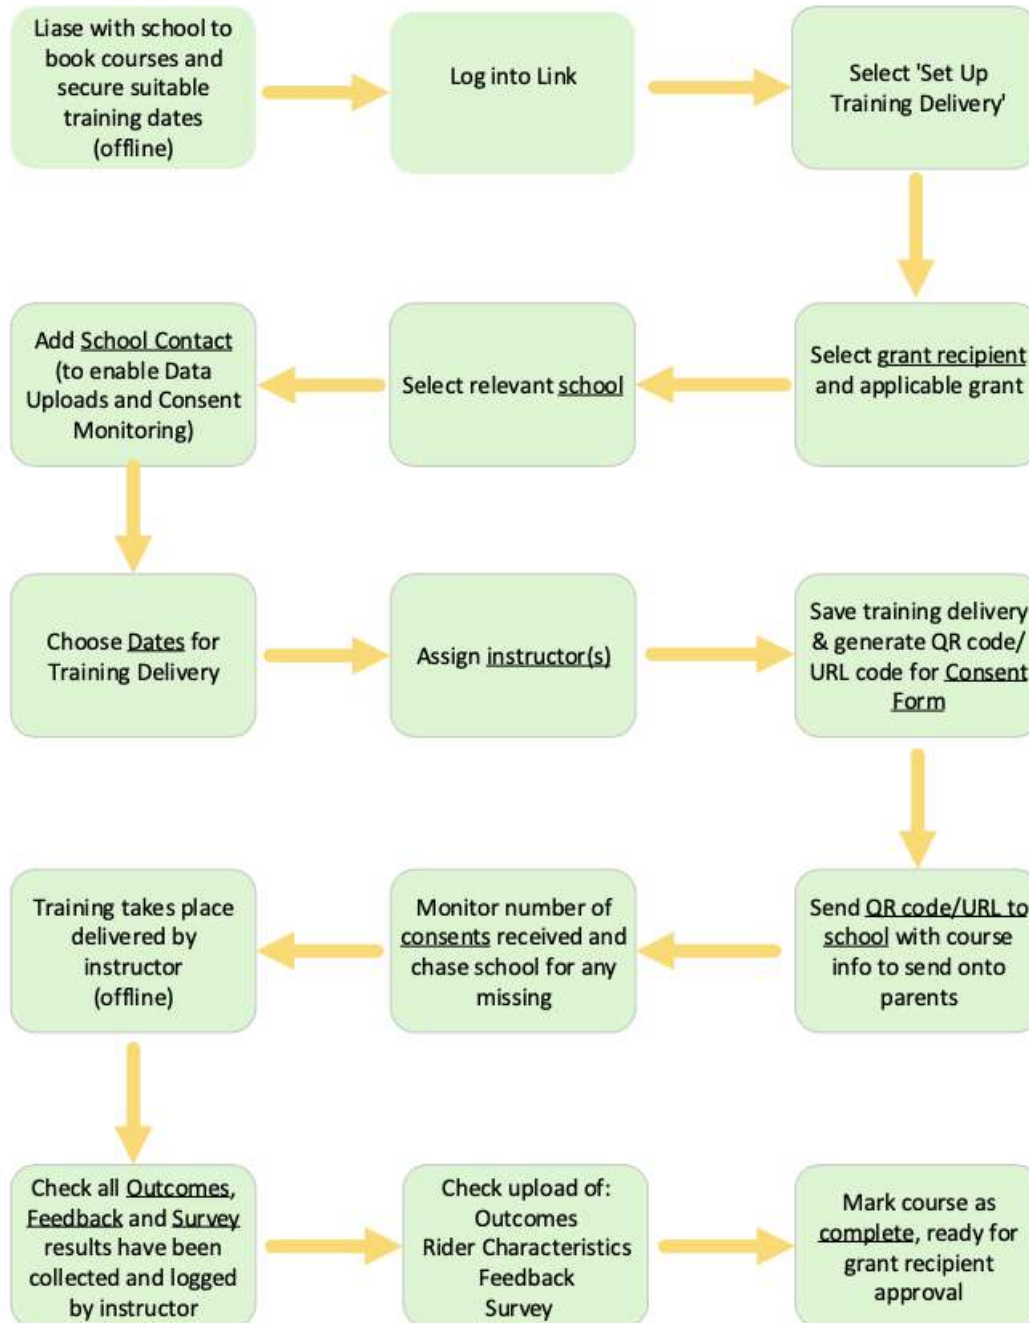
Liase with school to book courses and secure suitable training dates (offline)

Log into Link

Select 'Set Up Training Delivery'

Select grant recipient and applicable grant

Select relevant school

Add School Contact (to enable Data Uploads and Consent Monitoring)

Choose Dates for Training Delivery

Assign instructor(s)

Save training delivery & generate QR code/ URL code for Consent Form

Send QR code/URL to school with course info to send onto parents

Monitor number of consents received and chase school for any missing

Training takes place delivered by instructor (offline)

Check all Outcomes, Feedback and Survey results have been collected and logged by instructor

Check upload of: Outcomes Rider Characteristics Feedback Survey

Mark course as complete, ready for grant recipient approval